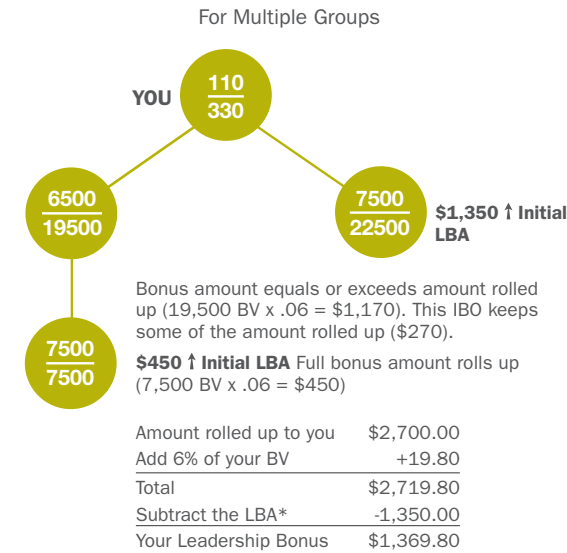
For Multiple Groups

YOU

$\frac{110}{330}$

$\frac{6500}{19500}$

$\frac{7500}{22500}$

$1,350 ↑ Initial LBA

$\frac{7500}{7500}$

Bonus amount equals or exceeds amount rolled up (19,500 BV x .06 = $1,170). This IBO keeps some of the amount rolled up ($270).

$450 ↑ Initial LBA Full bonus amount rolls up (7,500 BV x .06 = $450)

| | |
|---|---|
| Amount rolled up to you | $2,700.00 |
| Add 6% of your BV | +19.80 |
| Total | $2,719.80 |
| Subtract the LBA* | -1,350.00 |
| Your Leadership Bonus | $1,369.80 |